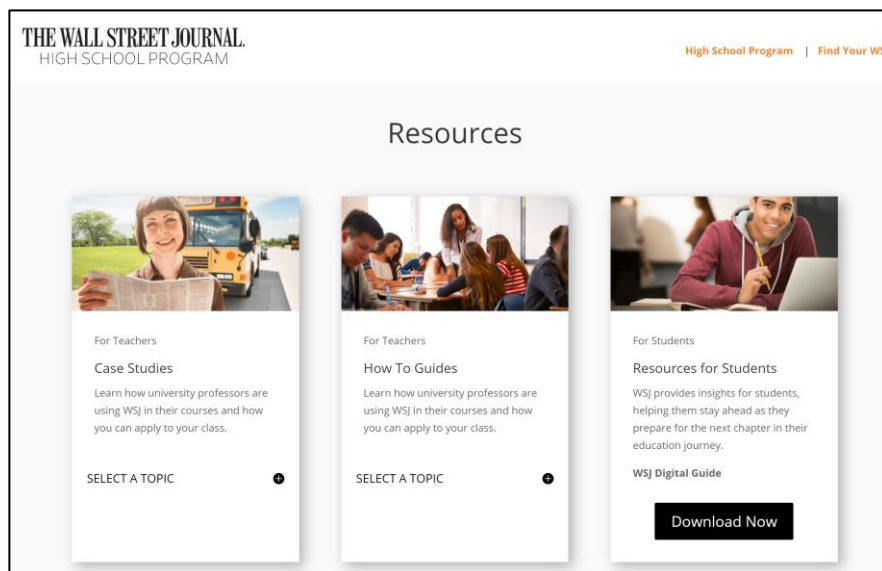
THE WALL STREET JOURNAL.
HIGH SCHOOL PROGRAM

High School Program | Find Your WS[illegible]

Resources

For Teachers

Case Studies

Learn how university professors are using WSJ in their courses and how you can apply to your class.

SELECT A TOPIC

For Teachers

How To Guides

Learn how university professors are using WSJ in their courses and how you can apply to your class.

SELECT A TOPIC

For Students

Resources for Students

WSJ provides insights for students, helping them stay ahead as they prepare for the next chapter in their education journey.

WSJ Digital Guide

Download Now